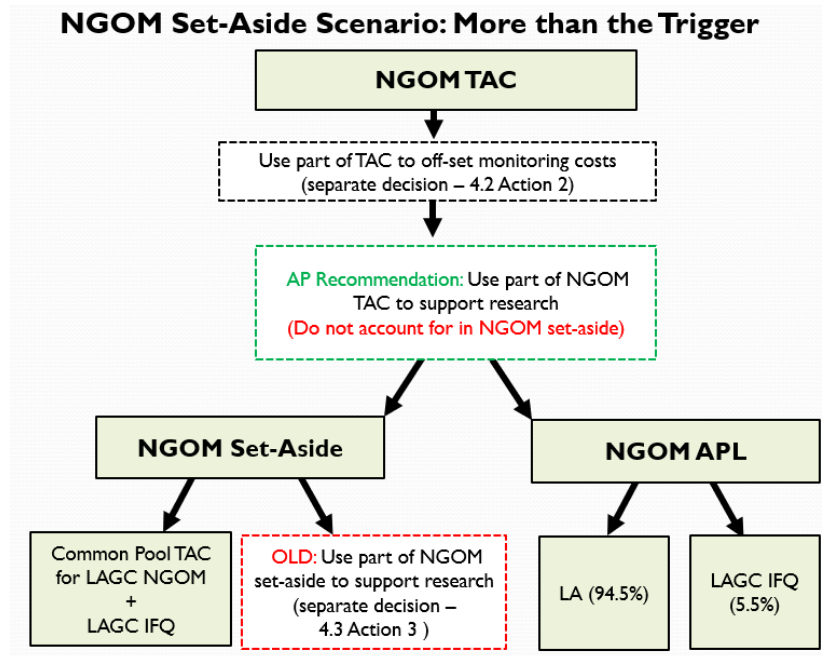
NGOM Set-Aside Scenario: More than the Trigger

NGOM TAC

Use part of TAC to off-set monitoring costs (separate decision – 4.2 Action 2)

AP Recommendation: Use part of NGOM TAC to support research (Do not account for in NGOM set-aside)

NGOM Set-Aside

NGOM APL

Common Pool TAC for LAGC NGOM + LAGC IFQ

OLD: Use part of NGOM set-aside to support research (separate decision – 4.3 Action 3 )

LA (94.5%)

LAGC IFQ (5.5%)